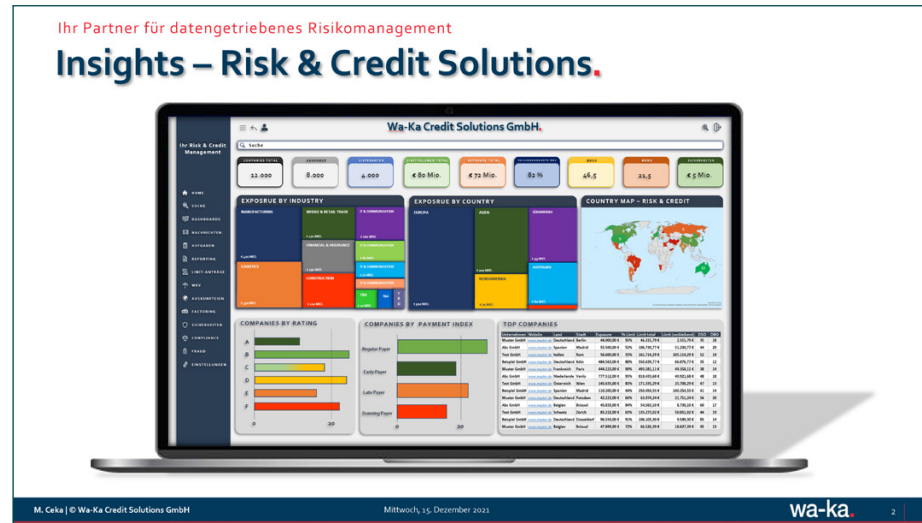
Ihr Partner für datengetriebenes Risikomanagement

Insights – Risk & Credit Solutions.

Wa-Ka Credit Solutions GmbH.

Ihr Risk & Credit Management

Suche

HOME
SUCHE
DASHBOARDS
NACHRICHTEN
AUFGABEN
REPORTING
LIMIT-ANTRÄGE
WKV
AUSKUNFTEIEN
FACTORING
SICHERHEITEN
COMPLIANCE
FRAUD
EINSTELLUNGEN

| COMPANIES TOTAL | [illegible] | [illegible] | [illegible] | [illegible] | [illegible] | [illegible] | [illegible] | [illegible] |
|---|---|---|---|---|---|---|---|---|
| 12.000 | 8.000 | 4.000 | € 80 Mio. | € 72 Mio. | 82 % | 46,5 | 21,5 | € 5 Mio. |

EXPOSRUE BY INDUSTRY

MANUFACTURING
WHOLE & RETAIL TRADE
FINANCIAL & INSURANCE
LOGISTICS
CONSTRUCTION

EXPOSRUE BY COUNTRY

EUROPA
ASIEN
AMERIKA
NORDAMERIKA
AUSTRALIEN

COUNTRY MAP – RISK & CREDIT

COMPANIES BY RATING

A
B
C
D
E
F
0
20

COMPANIES BY PAYMENT INDEX

Regular Payer
Early Payer
Late Payer
Dunning Payer
0
20

TOP COMPANIES

M. Ceka | © Wa-Ka Credit Solutions GmbH

Mittwoch, 15. Dezember 2021

wa-ka.

2